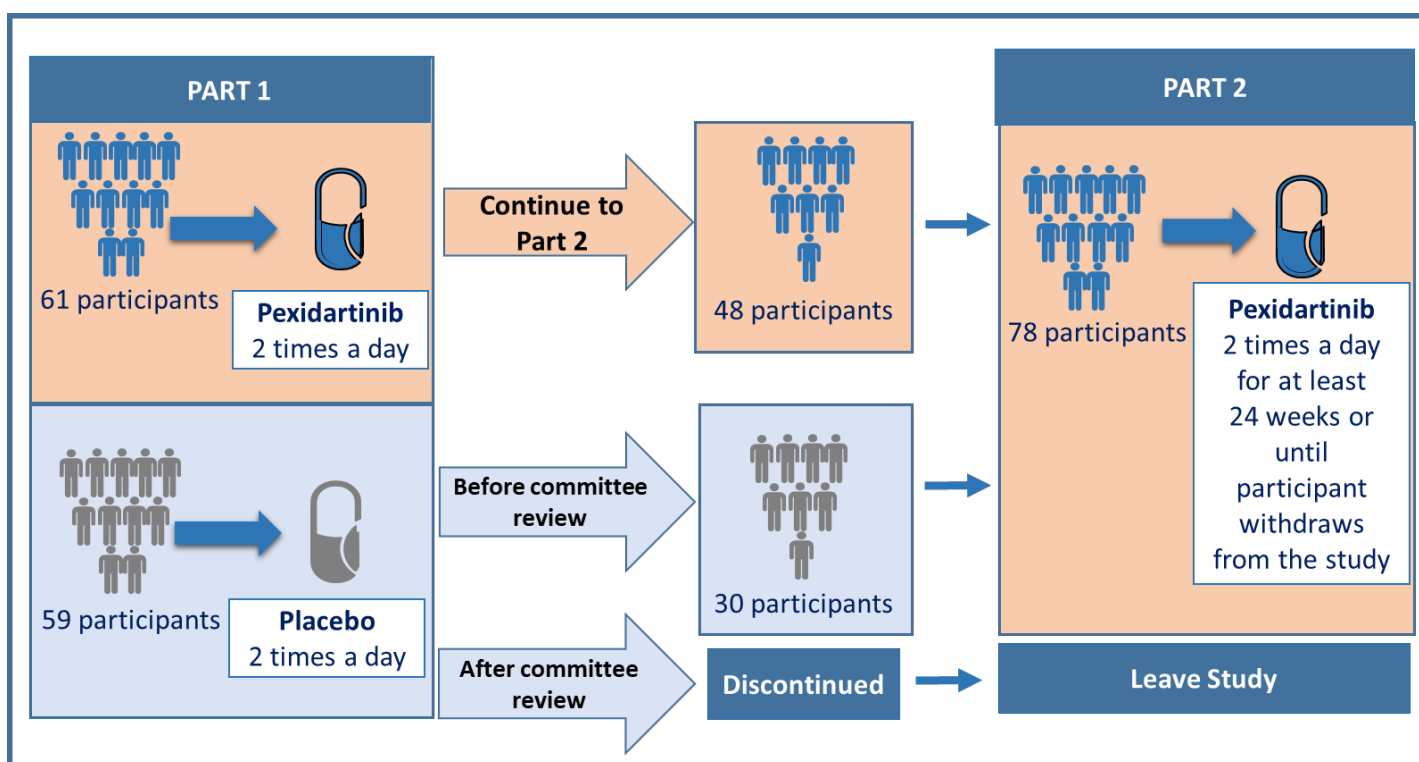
PART 1

61 participants

Pexidartinib
2 times a day

59 participants

Placebo
2 times a day

Continue to Part 2

48 participants

Before committee review

30 participants

After committee review

Discontinued

PART 2

78 participants

Pexidartinib
2 times a day for at least 24 weeks or until participant withdraws from the study

Leave Study